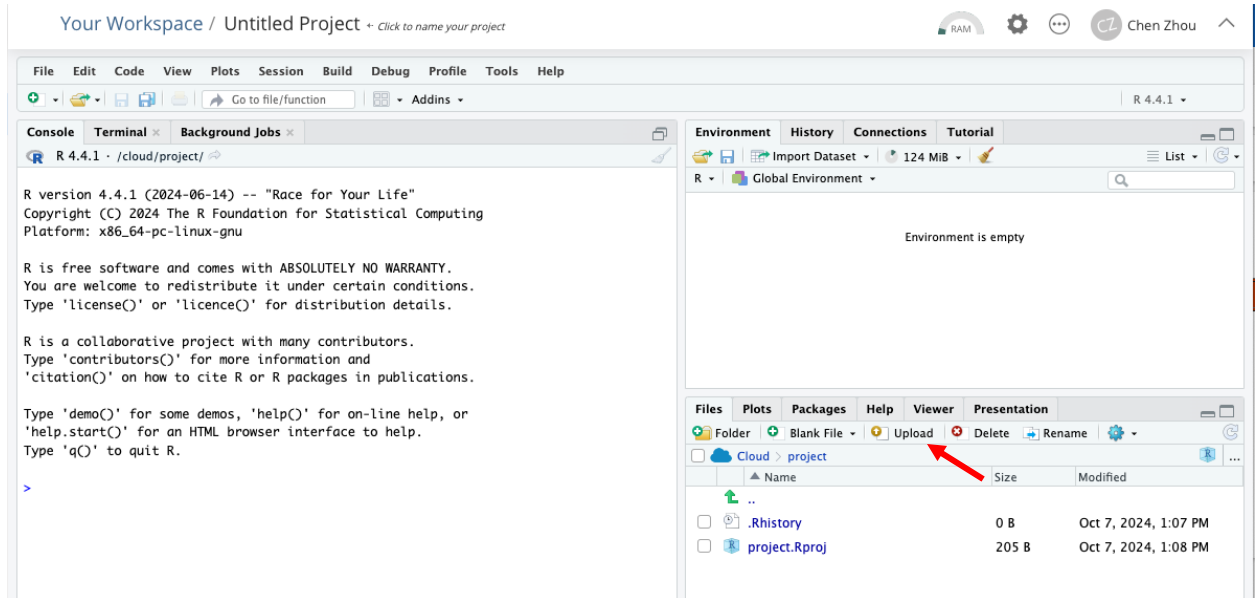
Your Workspace / Untitled Project ← Click to name your project

RAM

CZ Chen Zhou

File Edit Code View Plots Session Build Debug Profile Tools Help

Go to file/function

Addins

R 4.4.1

Console Terminal × Background Jobs ×

R 4.4.1 · /cloud/project/

R version 4.4.1 (2024-06-14) -- "Race for Your Life"
Copyright (C) 2024 The R Foundation for Statistical Computing
Platform: x86_64-pc-linux-gnu

R is free software and comes with ABSOLUTELY NO WARRANTY.
You are welcome to redistribute it under certain conditions.
Type 'license()' or 'licence()' for distribution details.

R is a collaborative project with many contributors.
Type 'contributors()' for more information and
'citation()' on how to cite R or R packages in publications.

Type 'demo()' for some demos, 'help()' for on-line help, or
'help.start()' for an HTML browser interface to help.
Type 'q()' to quit R.

>

Environment History Connections Tutorial

Import Dataset 124 MiB

List

R Global Environment

Environment is empty

Files Plots Packages Help Viewer Presentation

Folder Blank File Upload Delete Rename

Cloud > project

| | Name | Size | Modified |
|---|---|---|---|
| | .. | | |
| | .Rhistory | 0 B | Oct 7, 2024, 1:07 PM |
| | project.Rproj | 205 B | Oct 7, 2024, 1:08 PM |